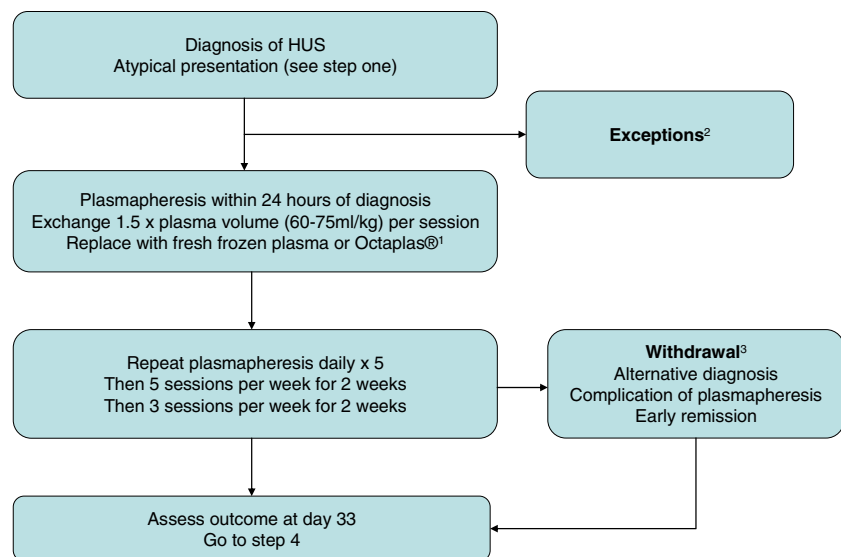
Diagnosis of HUS
Atypical presentation (see step one)

**Exceptions**$^{2}$

Plasmapheresis within 24 hours of diagnosis
Exchange 1.5 x plasma volume (60-75ml/kg) per session
Replace with fresh frozen plasma or Octaplas®$^{1}$

Repeat plasmapheresis daily x 5
Then 5 sessions per week for 2 weeks
Then 3 sessions per week for 2 weeks

**Withdrawal**$^{3}$
Alternative diagnosis
Complication of plasmapheresis
Early remission

Assess outcome at day 33
Go to step 4